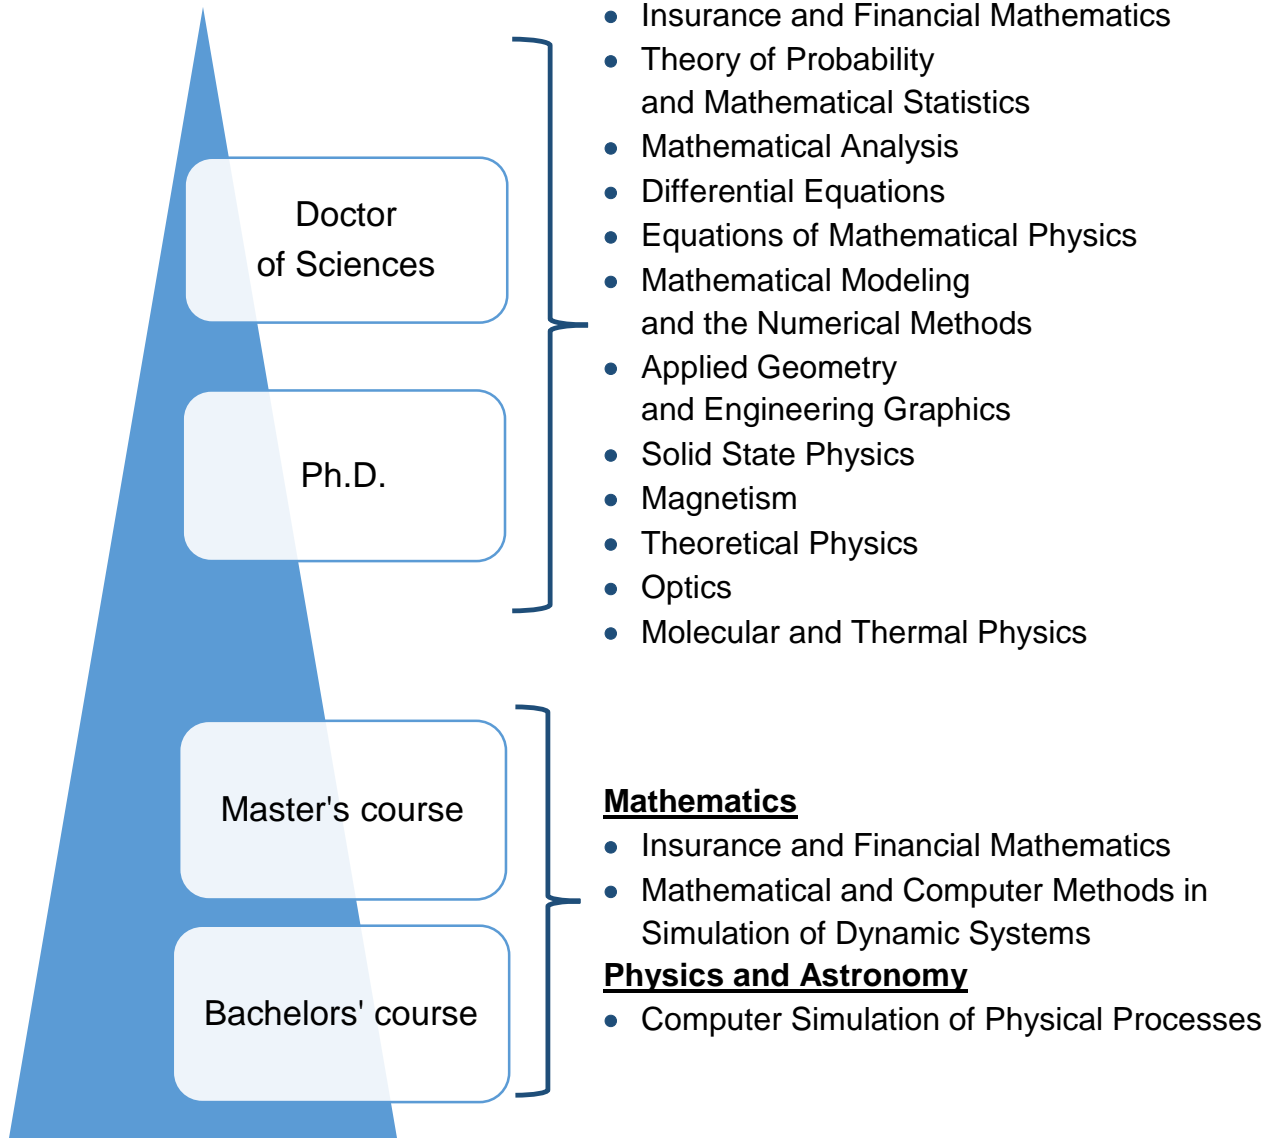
Doctor of Sciences

Ph.D.

Master's course

Bachelors' course

- Insurance and Financial Mathematics
- Theory of Probability and Mathematical Statistics
- Mathematical Analysis
- Differential Equations
- Equations of Mathematical Physics
- Mathematical Modeling and the Numerical Methods
- Applied Geometry and Engineering Graphics
- Solid State Physics
- Magnetism
- Theoretical Physics
- Optics
- Molecular and Thermal Physics

Mathematics
- Insurance and Financial Mathematics
- Mathematical and Computer Methods in Simulation of Dynamic Systems

Physics and Astronomy
- Computer Simulation of Physical Processes